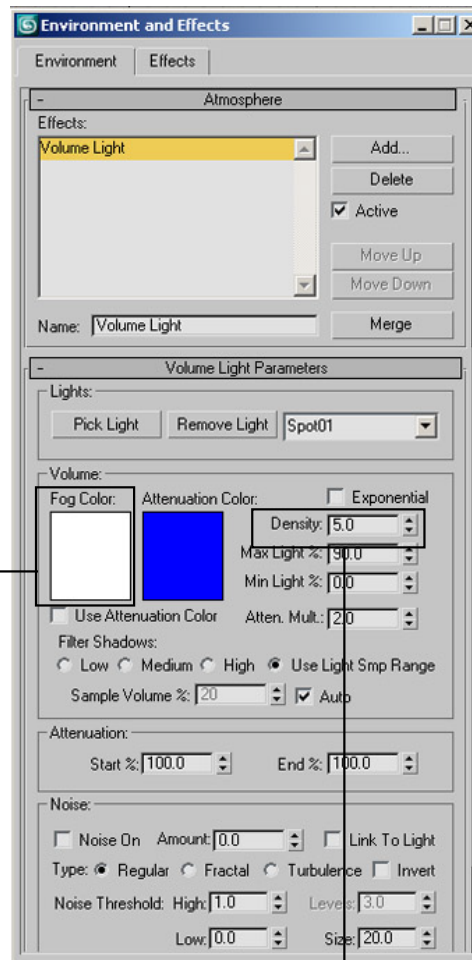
Environment and Effects

Environment | Effects

- Atmosphere

Effects:

Volume Light

Add...

Delete

Active

Move Up

Move Down

Name: Volume Light

Merge

- Volume Light Parameters

Lights:

Pick Light

Remove Light

Spot01

Volume:

Fog Color:

Attenuation Color:

Exponential

Density: 5.0

Max Light %: 90.0

Min Light %: 0.0

Use Attenuation Color

Atten. Mult.: 2.0

Filter Shadows:

Low Medium High Use Light Smp Range

Sample Volume %: 20

Auto

Attenuation:

Start %: 100.0

End %: 100.0

Noise:

Noise On Amount: 0.0

Link To Light

Type: Regular Fractal Turbulence Invert

Noise Threshold: High: 1.0

Levels: 3.0

Low: 0.0

Size: 20.0